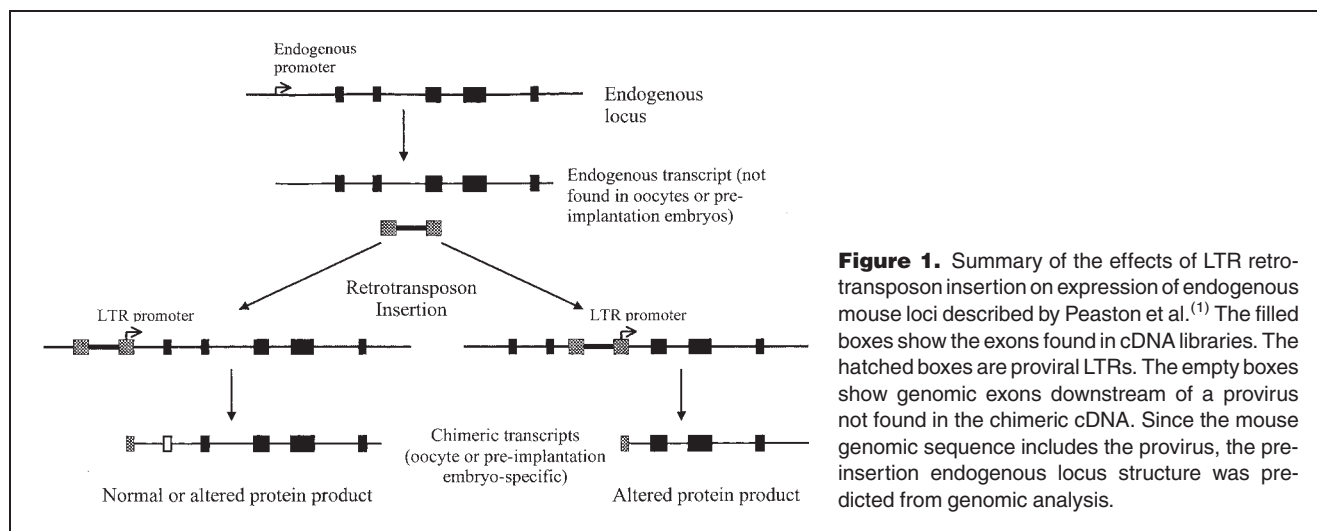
Endogenous promoter

Endogenous locus

Endogenous transcript (not found in oocytes or pre-implantation embryos)

Retrotransposon Insertion

LTR promoter

LTR promoter

Chimeric transcripts (oocyte or pre-implantation embryo-specific)

Normal or altered protein product

Altered protein product

**Figure 1.** Summary of the effects of LTR retrotransposon insertion on expression of endogenous mouse loci described by Peaston et al.$^{(1)}$ The filled boxes show the exons found in cDNA libraries. The hatched boxes are proviral LTRs. The empty boxes show genomic exons downstream of a provirus not found in the chimeric cDNA. Since the mouse genomic sequence includes the provirus, the pre-insertion endogenous locus structure was predicted from genomic analysis.